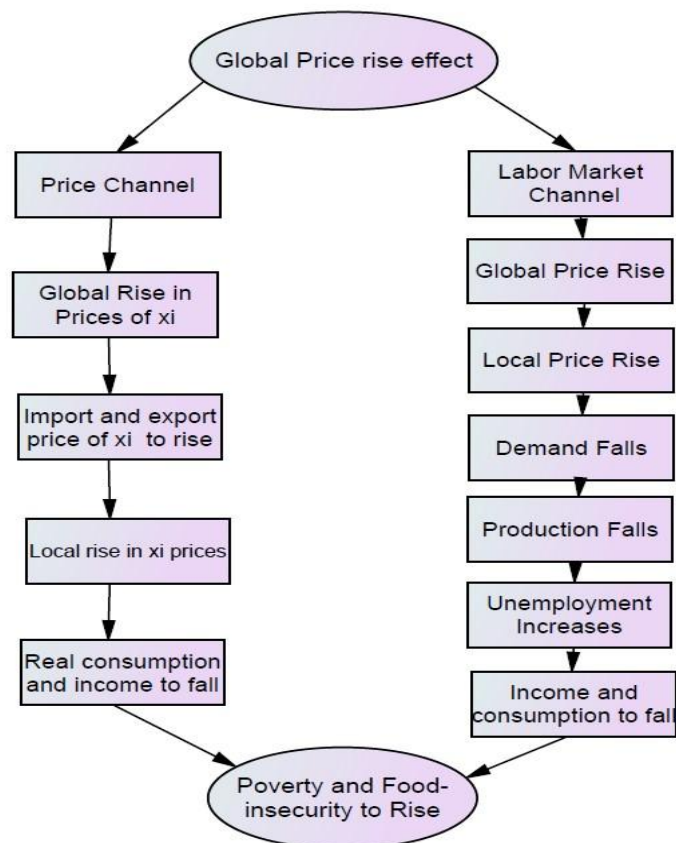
Global Price rise effect

Price Channel

Global Rise in Prices of xi

Import and export price of xi to rise

Local rise in xi prices

Real consumption and income to fall

Labor Market Channel

Global Price Rise

Local Price Rise

Demand Falls

Production Falls

Unemployment Increases

Income and consumption to fall

Poverty and Food-insecurity to Rise